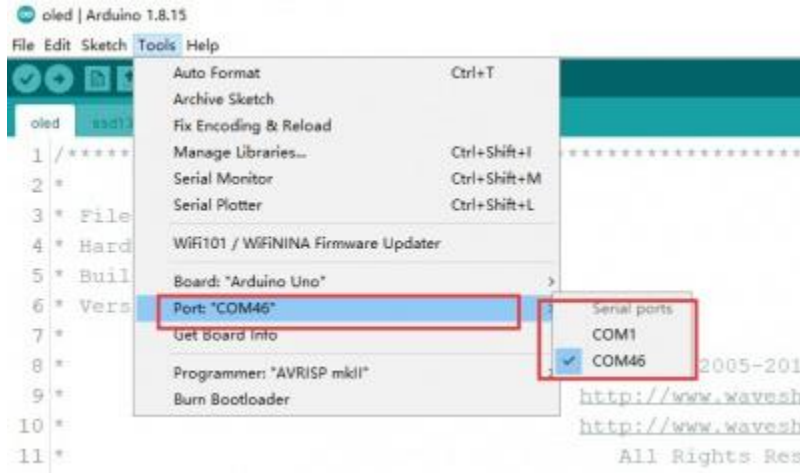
oled | Arduino 1.8.15

File Edit Sketch Tools Help

oled ssd13

Auto Format Ctrl+T
Archive Sketch
Fix Encoding & Reload
Manage Libraries... Ctrl+Shift+I
Serial Monitor Ctrl+Shift+M
Serial Plotter Ctrl+Shift+L
WiFi101 / WiFiNINA Firmware Updater
Board: "Arduino Uno"
Port: "COM46"
Get Board Info
Programmer: "AVRISP mkII"
Burn Bootloader

Serial ports
COM1
COM46

1 /*****
2 *
3 * File
4 * Hard
5 * Buil
6 * Vers
7 *
8 * 2005-201
9 * http://www.wavesh
10 * http://www.wavesh
11 * All Rights Res